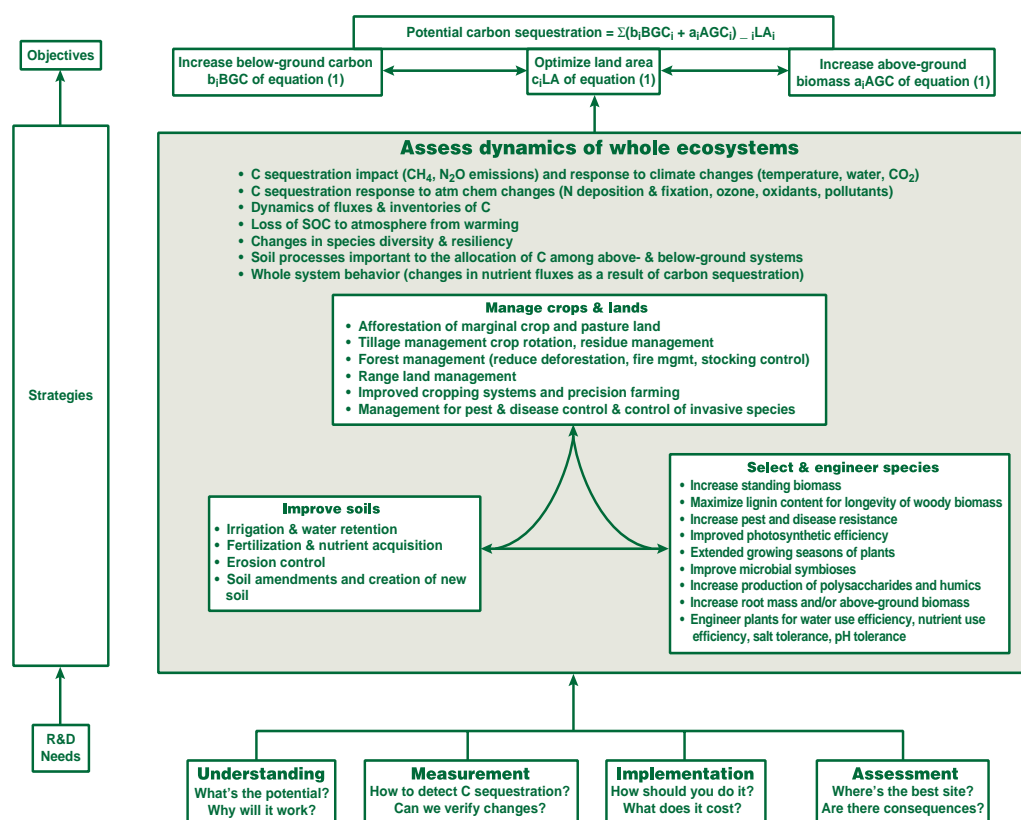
Objectives

Potential carbon sequestration = $\Sigma(b_iBGC_i + a_iAGC_i)$ _ $_iLA_i$

Increase below-ground carbon $b_iBGC$ of equation (1)

Optimize land area $c_iLA$ of equation (1)

Increase above-ground biomass $a_iAGC$ of equation (1)

Strategies

Assess dynamics of whole ecosystems

• C sequestration impact ($CH_4$, $N_2O$ emissions) and response to climate changes (temperature, water, $CO_2$)
• C sequestration response to atm chem changes (N deposition & fixation, ozone, oxidants, pollutants)
• Dynamics of fluxes & inventories of C
• Loss of SOC to atmosphere from warming
• Changes in species diversity & resiliency
• Soil processes important to the allocation of C among above- & below-ground systems
• Whole system behavior (changes in nutrient fluxes as a result of carbon sequestration)

Manage crops & lands
• Afforestation of marginal crop and pasture land
• Tillage management crop rotation, residue management
• Forest management (reduce deforestation, fire mgmt, stocking control)
• Range land management
• Improved cropping systems and precision farming
• Management for pest & disease control & control of invasive species

Improve soils
• Irrigation & water retention
• Fertilization & nutrient acquisition
• Erosion control
• Soil amendments and creation of new soil

Select & engineer species
• Increase standing biomass
• Maximize lignin content for longevity of woody biomass
• Increase pest and disease resistance
• Improved photosynthetic efficiency
• Extended growing seasons of plants
• Improve microbial symbioses
• Increase production of polysaccharides and humics
• Increase root mass and/or above-ground biomass
• Engineer plants for water use efficiency, nutrient use efficiency, salt tolerance, pH tolerance

R&D Needs

Understanding
What's the potential?
Why will it work?

Measurement
How to detect C sequestration?
Can we verify changes?

Implementation
How should you do it?
What does it cost?

Assessment
Where's the best site?
Are there consequences?